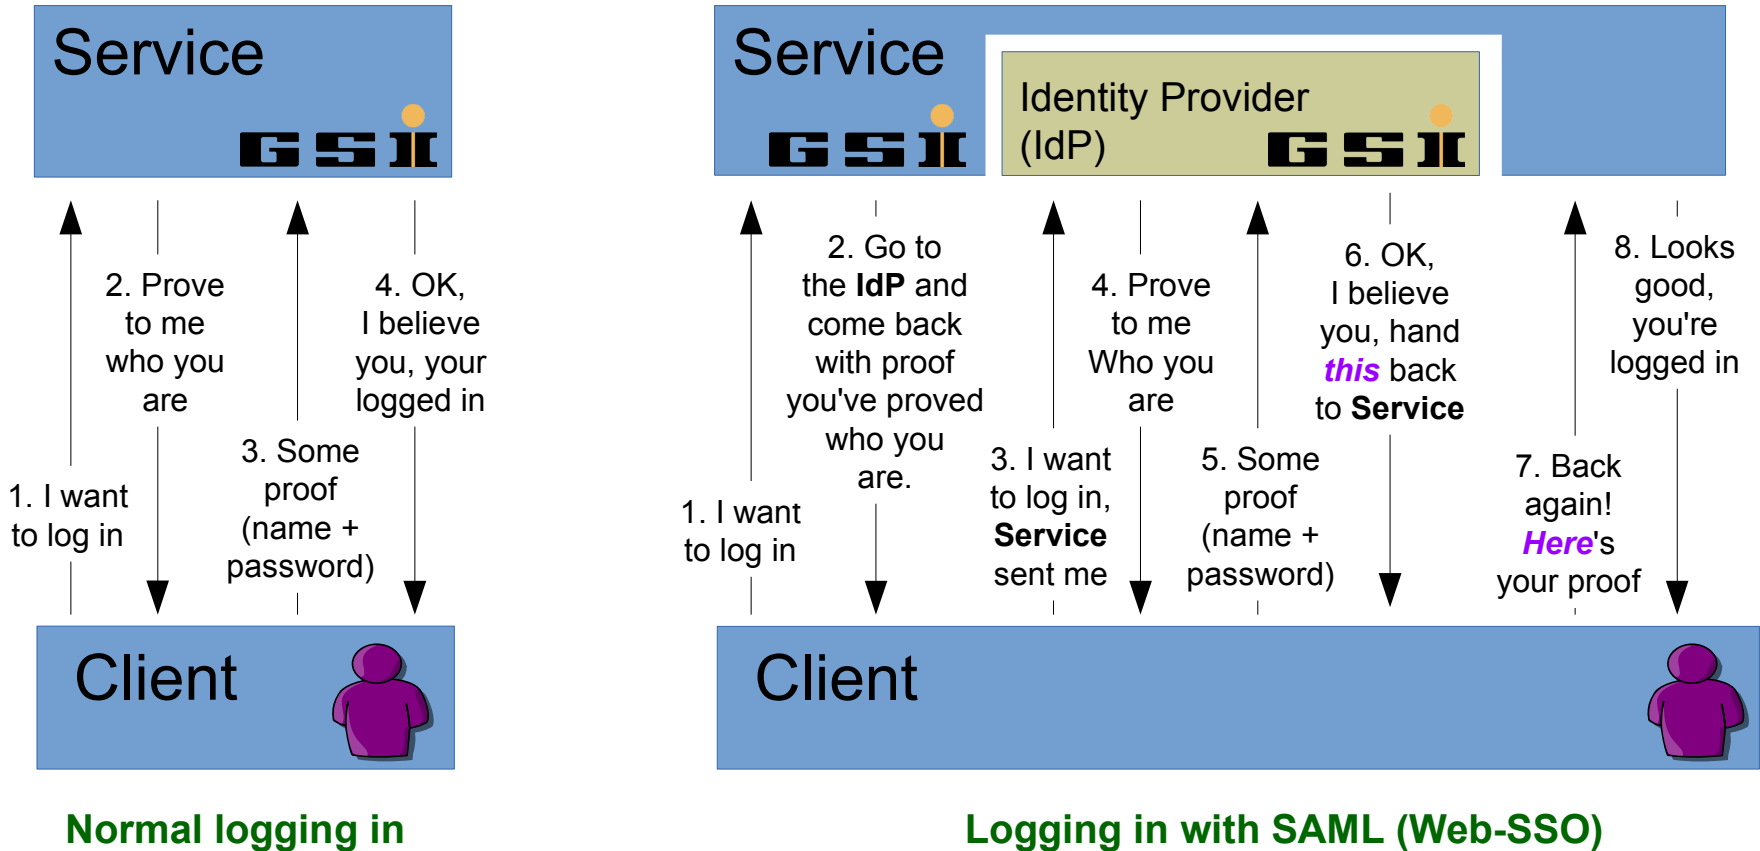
Service

GSI

1. I want to log in

2. Prove to me who you are

3. Some proof (name + password)

4. OK, I believe you, your logged in

Client

Normal logging in

Service

GSI

Identity Provider (IdP)

GSI

1. I want to log in

2. Go to the **IdP** and come back with proof you've proved who you are.

3. I want to log in, **Service** sent me

4. Prove to me Who you are

5. Some proof (name + password)

6. OK, I believe you, hand ***this*** back to **Service**

7. Back again! ***Here***'s your proof

8. Looks good, you're logged in

Client

Logging in with SAML (Web-SSO)